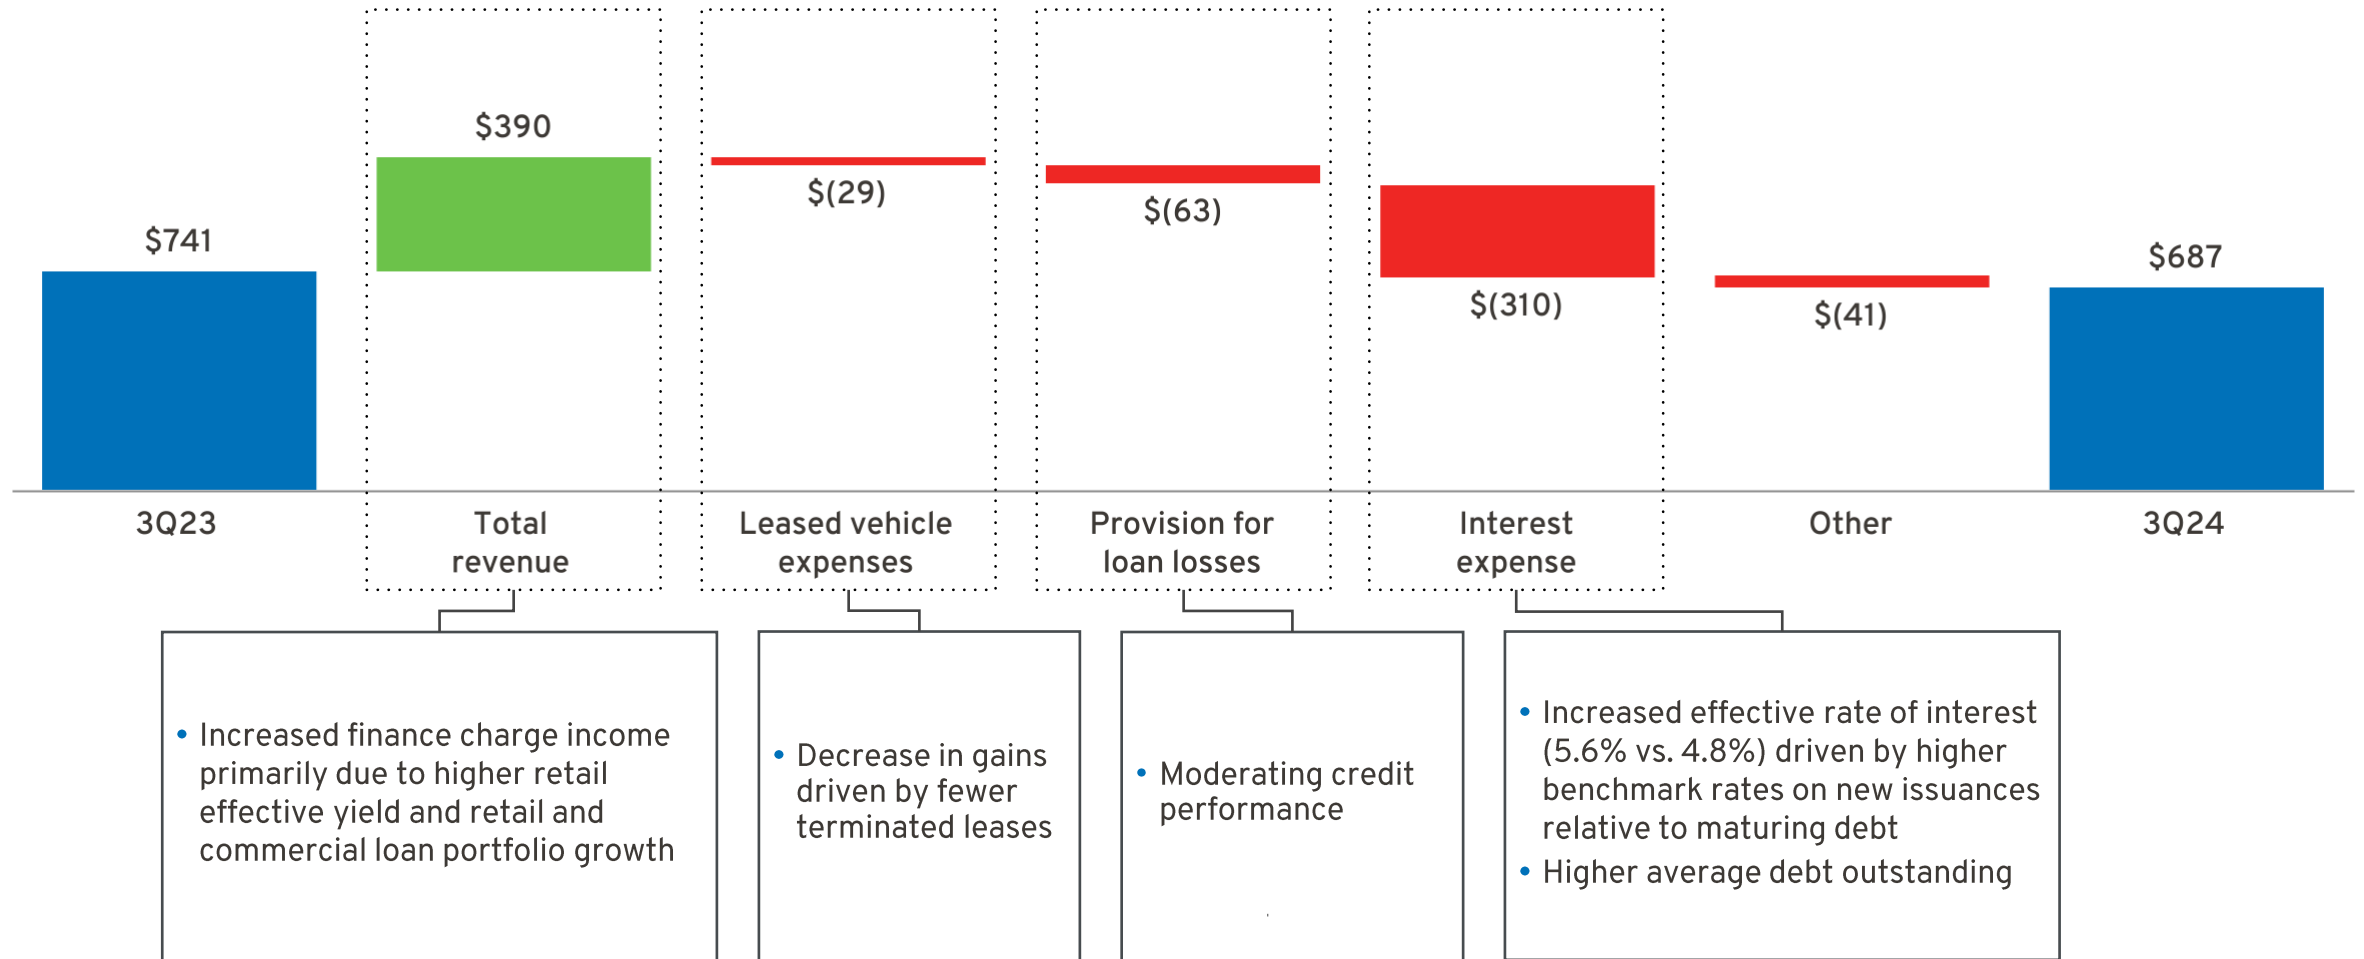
$741

$390

$(29)

$(63)

$(310)

$(41)

$687

3Q23

Total revenue

Leased vehicle expenses

Provision for loan losses

Interest expense

Other

3Q24

• Increased finance charge income primarily due to higher retail effective yield and retail and commercial loan portfolio growth

• Decrease in gains driven by fewer terminated leases

• Moderating credit performance

• Increased effective rate of interest (5.6% vs. 4.8%) driven by higher benchmark rates on new issuances relative to maturing debt

• Higher average debt outstanding